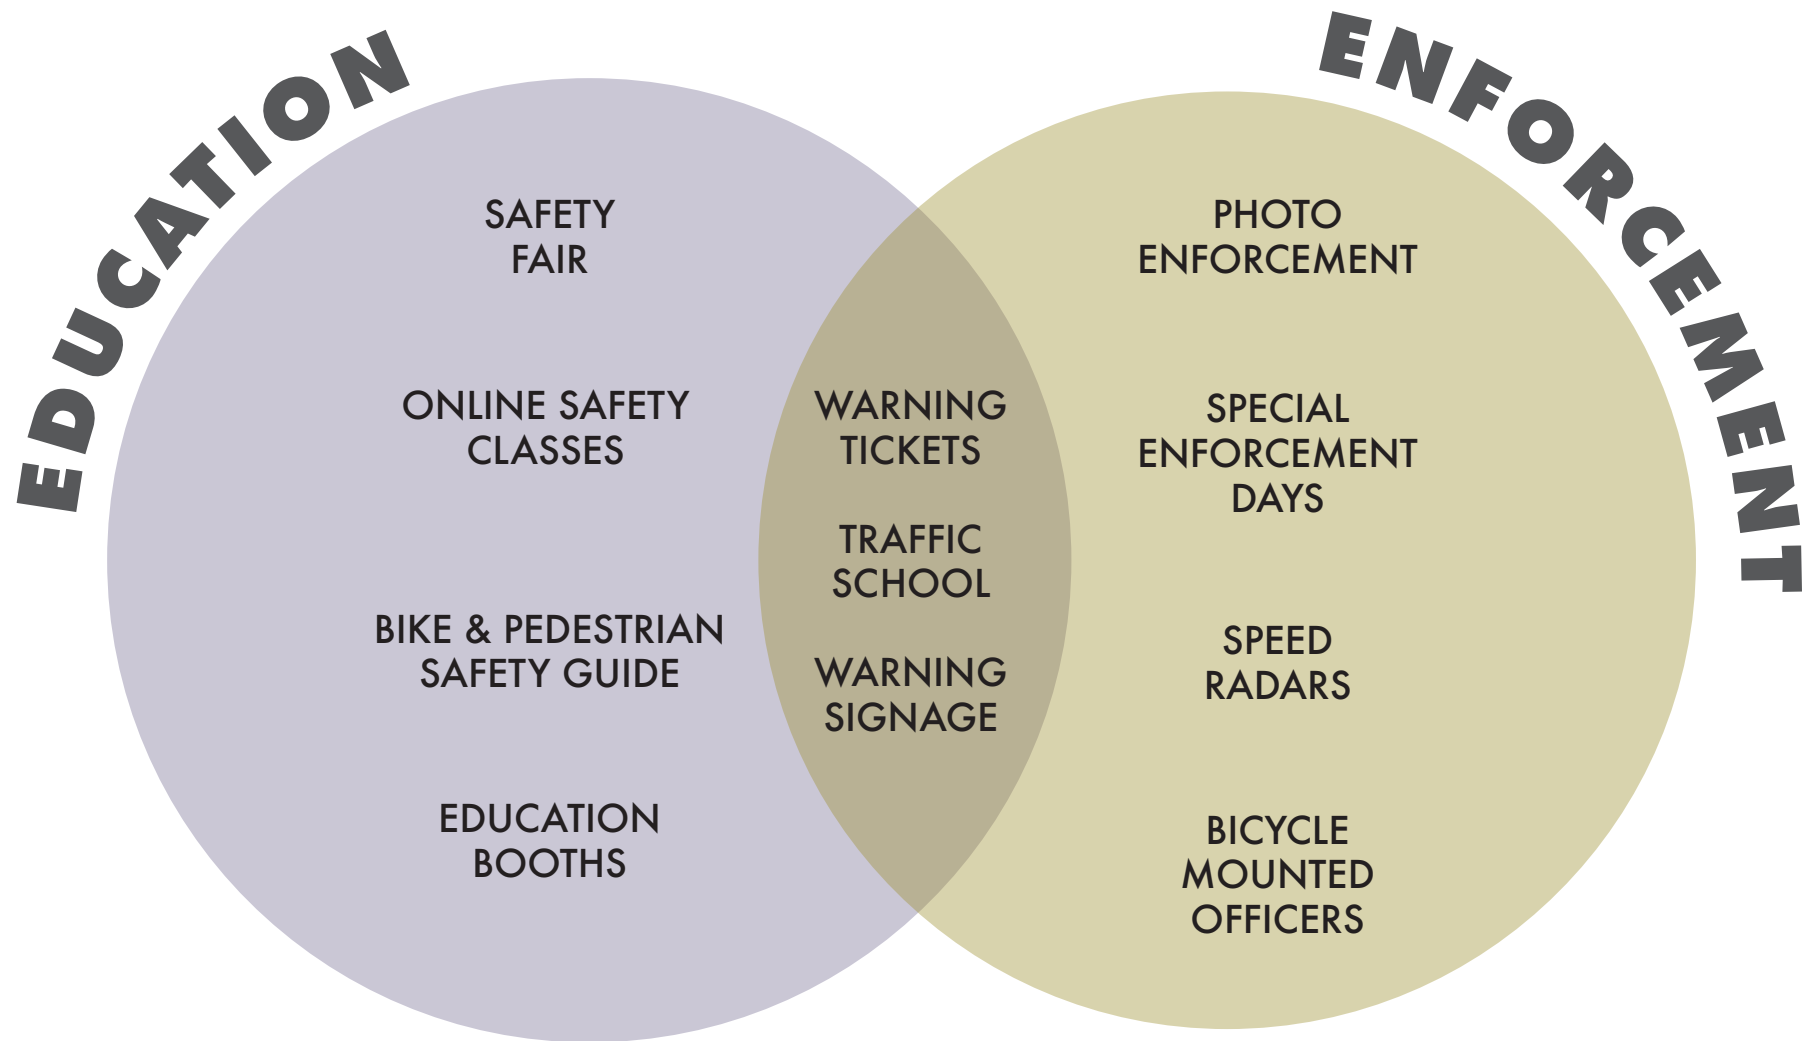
EDUCATION

ENFORCEMENT

SAFETY FAIR

ONLINE SAFETY CLASSES

BIKE & PEDESTRIAN SAFETY GUIDE

EDUCATION BOOTHS

WARNING TICKETS

TRAFFIC SCHOOL

WARNING SIGNAGE

PHOTO ENFORCEMENT

SPECIAL ENFORCEMENT DAYS

SPEED RADARS

BICYCLE MOUNTED OFFICERS